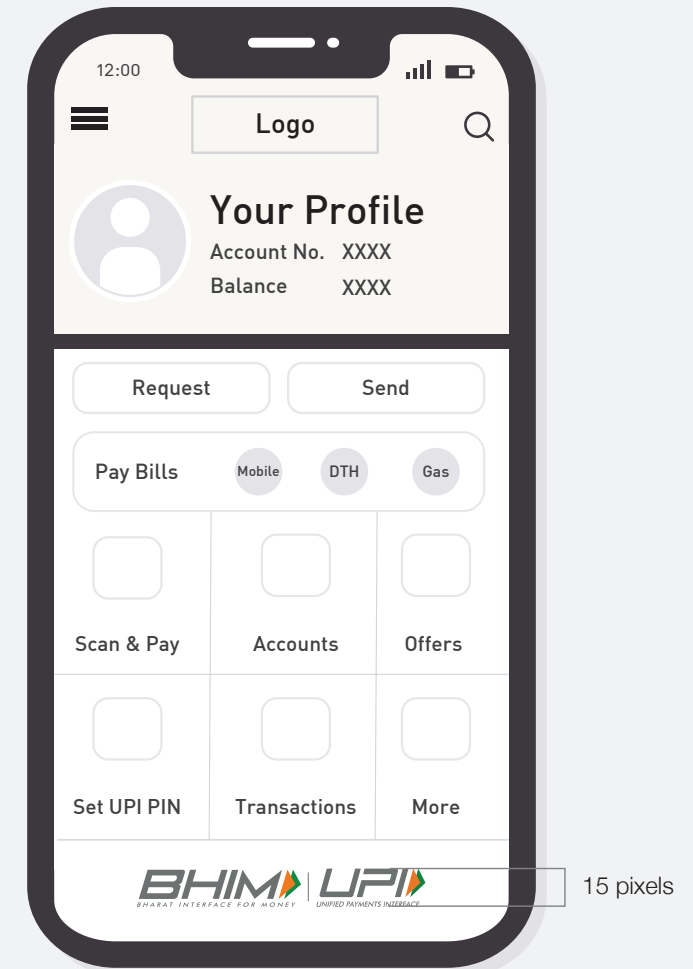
12:00

Logo

Your Profile
Account No. XXXX
Balance XXXX

Request

Send

Pay Bills Mobile DTH Gas

Scan & Pay

Accounts

Offers

Set UPI PIN

Transactions

More

BHIM
BHARAT INTERFACE FOR MONEY

UPI
UNIFIED PAYMENTS INTERFACE

15 pixels